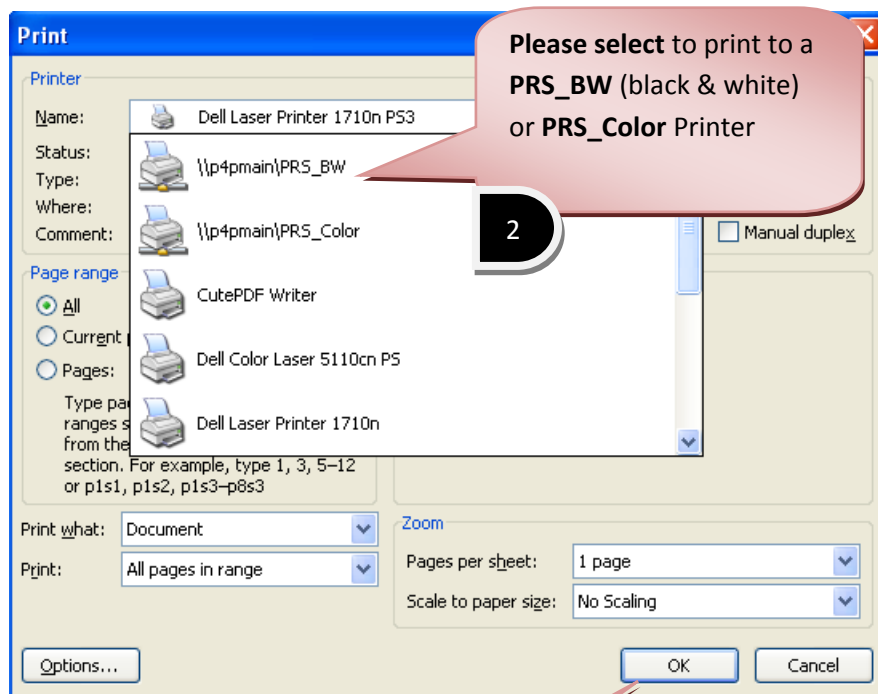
Print

Please select to print to a PRS_BW (black & white) or PRS_Color Printer

Printer

Name: Dell Laser Printer 1710n PS3

Status:

Type:

Where:

Comment:

\\p4pmain\PRS_BW

\\p4pmain\PRS_Color

2

CutePDF Writer

Dell Color Laser 5110cn PS

Dell Laser Printer 1710n

Manual duplex

Page range

All

Current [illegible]

Pages:

Type pa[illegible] ranges s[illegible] from the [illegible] section. For example, type 1, 3, 5–12 or p1s1, p1s2, p1s3–p8s3

Print what: Document

Print: All pages in range

Zoom

Pages per sheet: 1 page

Scale to paper size: No Scaling

Options...

OK

Cancel